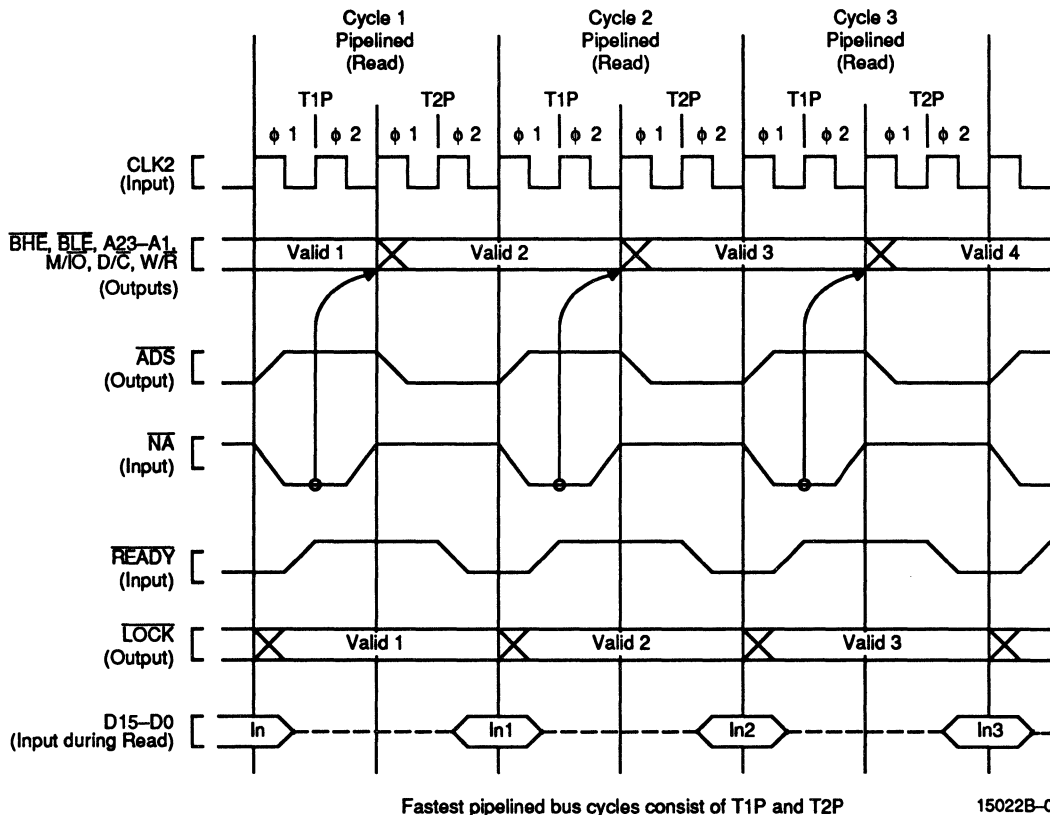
Cycle 1 Pipelined (Read)

Cycle 2 Pipelined (Read)

Cycle 3 Pipelined (Read)

T1P T2P T1P T2P T1P T2P

$\phi$ 1 $\phi$ 2 $\phi$ 1 $\phi$ 2 $\phi$ 1 $\phi$ 2 $\phi$ 1 $\phi$ 2 $\phi$ 1 $\phi$ 2 $\phi$ 1 $\phi$ 2

CLK2 (Input)

$\overline{BHE}$, $\overline{BLE}$, A23–A1, M/$\overline{IO}$, D/$\overline{C}$, W/$\overline{R}$ (Outputs)

Valid 1 Valid 2 Valid 3 Valid 4

$\overline{ADS}$ (Output)

$\overline{NA}$ (Input)

$\overline{READY}$ (Input)

$\overline{LOCK}$ (Output)

Valid 1 Valid 2 Valid 3

D15–D0 (Input during Read)

In In1 In2 In3

Fastest pipelined bus cycles consist of T1P and T2P

15022B–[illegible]